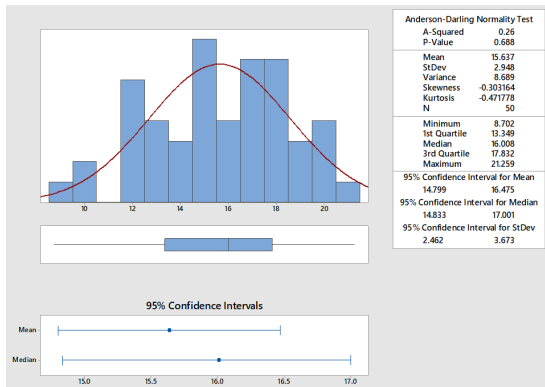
10
12
14
16
18
20

95% Confidence Intervals

Mean

Median

15.0
15.5
16.0
16.5
17.0

Anderson-Darling Normality Test
A-Squared 0.26
P-Value 0.688

Mean 15.637
StDev 2.948
Variance 8.689
Skewness -0.303164
Kurtosis -0.471778
N 50

Minimum 8.702
1st Quartile 13.349
Median 16.008
3rd Quartile 17.832
Maximum 21.259

95% Confidence Interval for Mean
14.799 16.475

95% Confidence Interval for Median
14.833 17.001

95% Confidence Interval for StDev
2.462 3.673